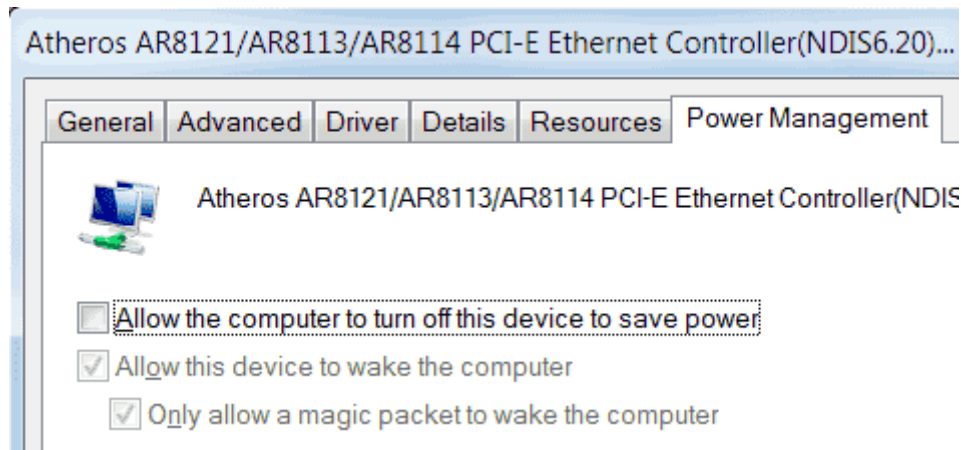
Atheros AR8121/AR8113/AR8114 PCI-E Ethernet Controller(NDIS6.20)...

General | Advanced | Driver | Details | Resources | Power Management

Atheros AR8121/AR8113/AR8114 PCI-E Ethernet Controller(NDIS

Allow the computer to turn off this device to save power

Allow this device to wake the computer

Only allow a magic packet to wake the computer